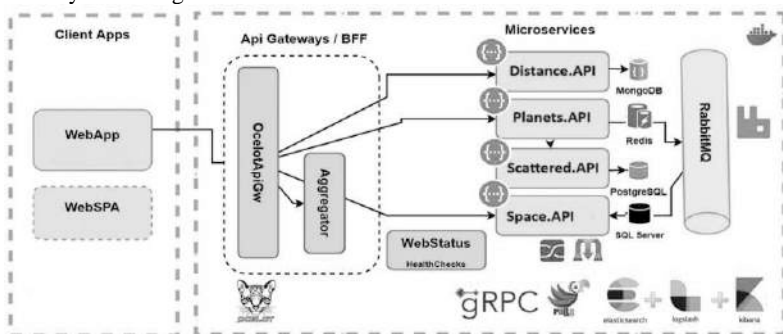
Client Apps

WebApp

WebSPA

Api Gateways / BFF

OcelotApiGw

Aggregator

WebStatus
HealthChecks

Microservices

Distance.API

MongoDB

Planets.API

Redis

Scattered.API

PostgreSQL

Space.API

SQL Server

RabbitMQ

gRPC

elasticsearch

logstash

kibana